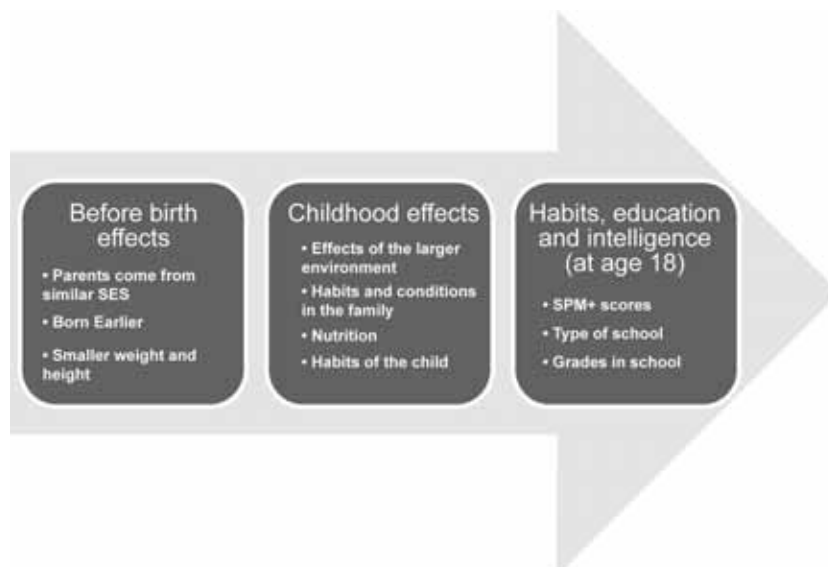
Before birth effects

• Parents come from similar SES
• Born Earlier
• Smaller weight and height

Childhood effects

• Effects of the larger environment
• Habits and conditions in the family
• Nutrition
• Habits of the child

Habits, education and intelligence (at age 18)

• SPM+ scores
• Type of school
• Grades in school